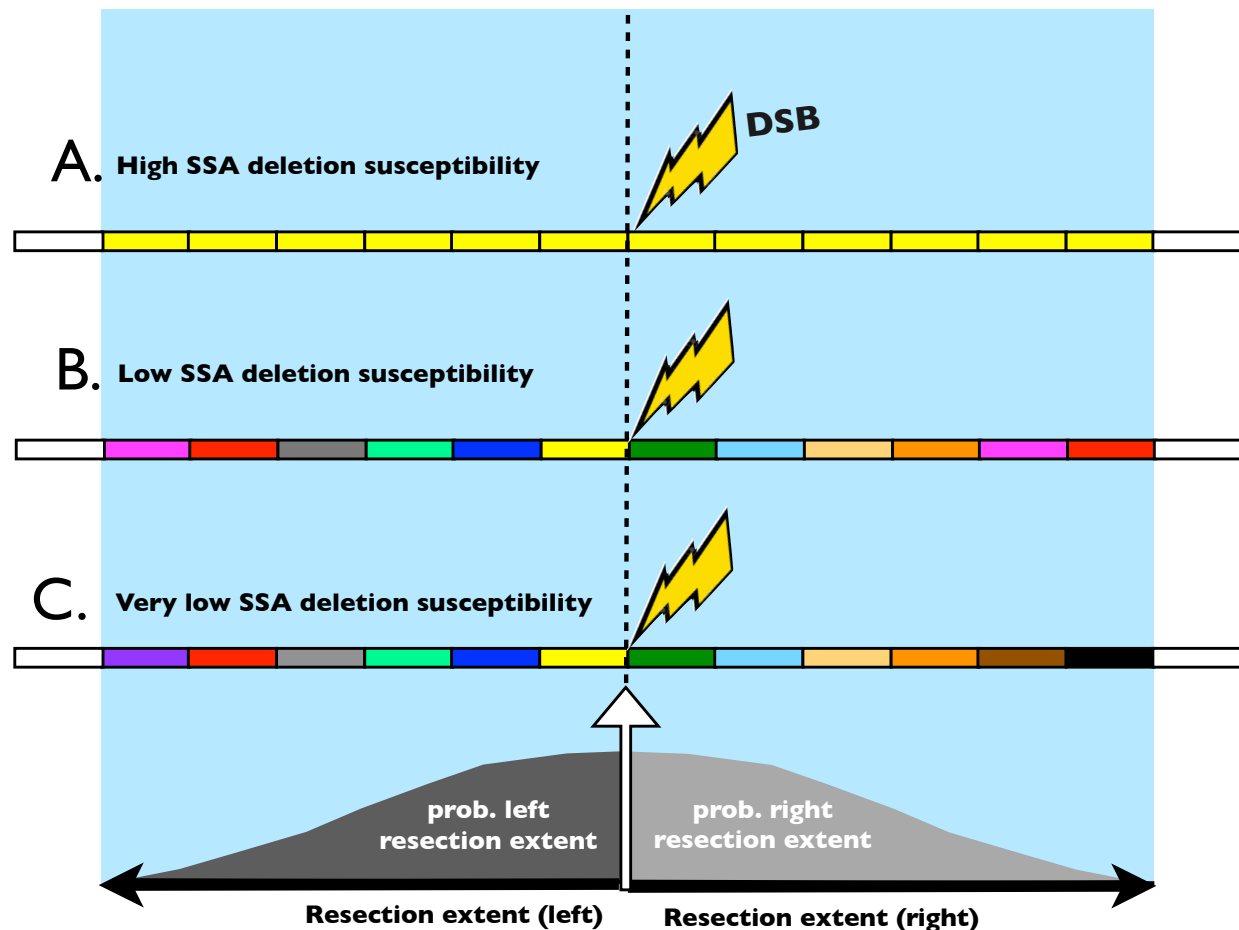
DSB

A. High SSA deletion susceptibility

B. Low SSA deletion susceptibility

C. Very low SSA deletion susceptibility

prob. left resection extent

prob. right resection extent

Resection extent (left)

Resection extent (right)